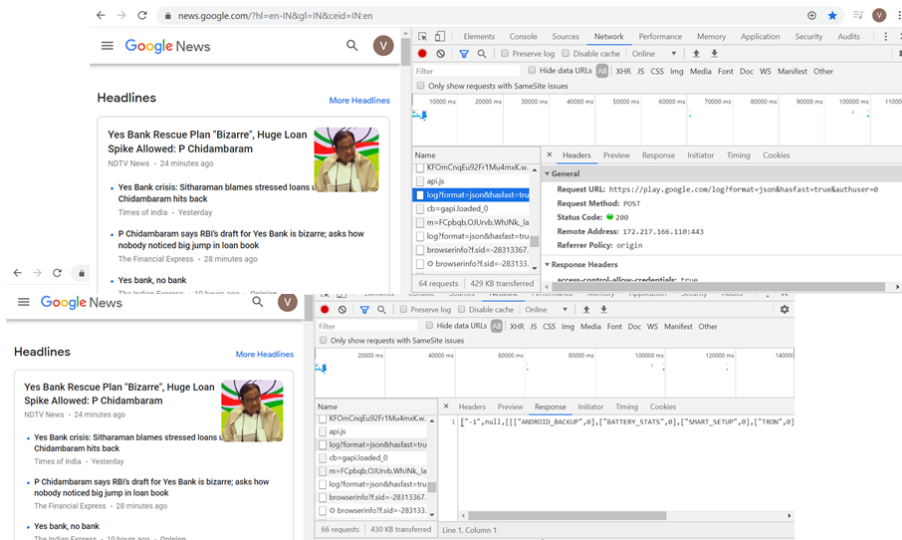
news.google.com/?hl=en-IN&gl=IN&ceid=IN:en

Google News

V

Headlines

More Headlines

Yes Bank Rescue Plan "Bizarre", Huge Loan Spike Allowed: P Chidambaram

NDTV News • 24 minutes ago

• Yes Bank crisis: Sitharaman blames stressed loans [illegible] Chidambaram hits back

Times of India • Yesterday

• P Chidambaram says RBI's draft for Yes Bank is bizarre; asks how nobody noticed big jump in loan book

The Financial Express • 28 minutes ago

• Yes bank, no bank

Elements Console Sources Network Performance Memory Application Security Audits

Preserve log Disable cache Online

Filter Hide data URLs All XHR JS CSS Img Media Font Doc WS Manifest Other

Only show requests with SameSite issues

10000 ms 20000 ms 30000 ms 40000 ms 50000 ms 60000 ms 70000 ms 80000 ms 90000 ms 100000 ms 11000

Name

KFOmCnqEu92Fr1Mu4mxK.w.

api.js

log?format=json&hasfast=tru

cb=gapi.loaded_0

m=FCpbqb,OJUrvb,WhJNk,_la

log?format=json&hasfast=tru

browserinfo?f.sid=-28313367.

browserinfo?f.sid=-283133.

64 requests | 429 KB transferred

Headers Preview Response Initiator Timing Cookies

▼ General

Request URL: https://play.google.com/log?format=json&hasfast=true&authuser=0

Request Method: POST

Status Code: 200

Remote Address: 172.217.166.110:443

Referrer Policy: origin

▶ Response Headers

access-control-allow-credentials: true

Google News

V

Headlines

More Headlines

Yes Bank Rescue Plan "Bizarre", Huge Loan Spike Allowed: P Chidambaram

NDTV News • 24 minutes ago

• Yes Bank crisis: Sitharaman blames stressed loans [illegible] Chidambaram hits back

Times of India • Yesterday

• P Chidambaram says RBI's draft for Yes Bank is bizarre; asks how nobody noticed big jump in loan book

The Financial Express • 28 minutes ago

• Yes bank, no bank

The Indian Express • 10 hours ago • Opinion

Elements Console Sources Network Performance Memory Application Security Audits

Preserve log Disable cache Online

Filter Hide data URLs All XHR JS CSS Img Media Font Doc WS Manifest Other

Only show requests with SameSite issues

20000 ms 40000 ms 60000 ms 80000 ms 100000 ms 120000 ms 14000

Name

KFOmCnqEu92Fr1Mu4mxK.w.

api.js

log?format=json&hasfast=tru

cb=gapi.loaded_0

m=FCpbqb,OJUrvb,WhJNk,_la

log?format=json&hasfast=tru

browserinfo?f.sid=-28313367.

browserinfo?f.sid=-283133.

66 requests | 430 KB transferred

Headers Preview Response Initiator Timing Cookies

1 [“-1”,null,[[[“ANDROID_BACKUP”,0],[“BATTERY_STATS”,0],[“SMART_SETUP”,0],[“TRON”,0]

Line 1, Column 1